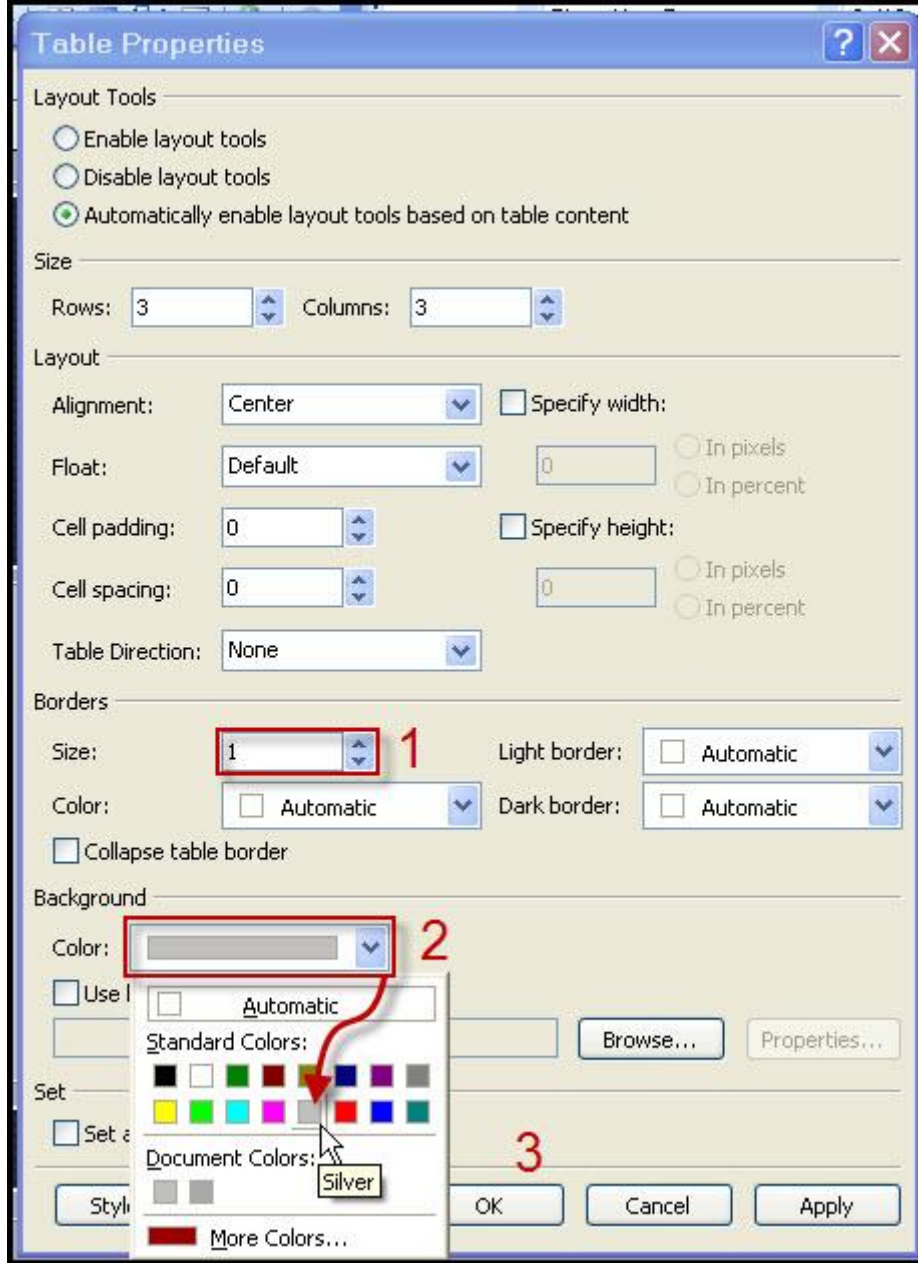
Table Properties

Layout Tools

Enable layout tools

Disable layout tools

Automatically enable layout tools based on table content

Size

Rows: 3 Columns: 3

Layout

Alignment: Center

Specify width:

Float: Default

0

In pixels

In percent

Cell padding: 0

Specify height:

Cell spacing: 0

0

In pixels

In percent

Table Direction: None

Borders

Size: 1

1

Light border: Automatic

Color: Automatic

Dark border: Automatic

Collapse table border

Background

Color:

2

Use l

Automatic

Standard Colors:

Browse...

Properties...

Set

Set a

Document Colors:

Silver

3

Styl

OK

Cancel

Apply

More Colors...